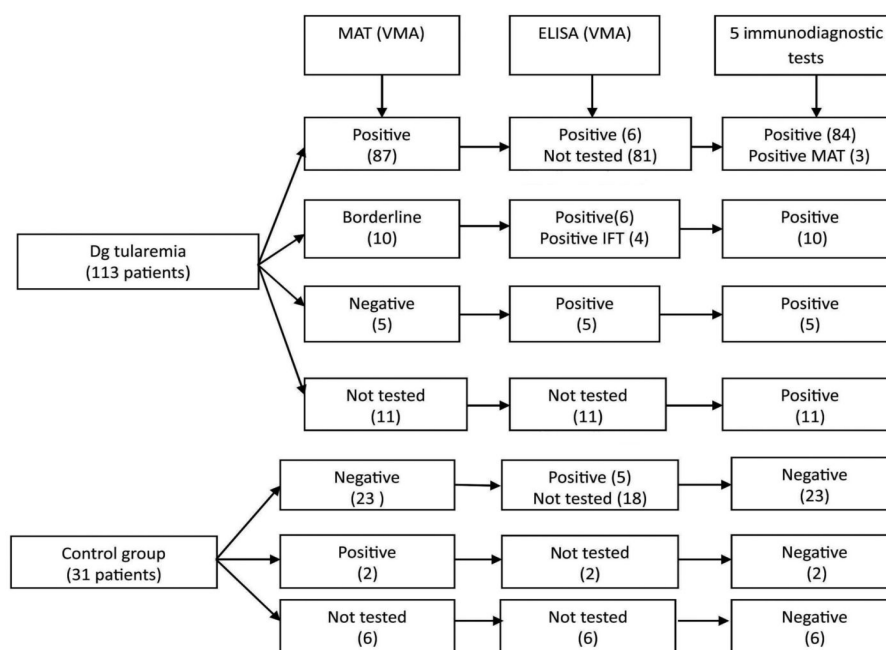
MAT (VMA)

ELISA (VMA)

5 immunodiagnostic tests

Dg tularemia
(113 patients)

Positive
(87)

Positive (6)
Not tested (81)

Positive (84)
Positive MAT (3)

Borderline
(10)

Positive(6)
Positive IFT (4)

Positive
(10)

Negative
(5)

Positive
(5)

Positive
(5)

Not tested
(11)

Not tested
(11)

Positive
(11)

Control group
(31 patients)

Negative
(23 )

Positive (5)
Not tested (18)

Negative
(23)

Positive
(2)

Not tested
(2)

Negative
(2)

Not tested
(6)

Not tested
(6)

Negative
(6)